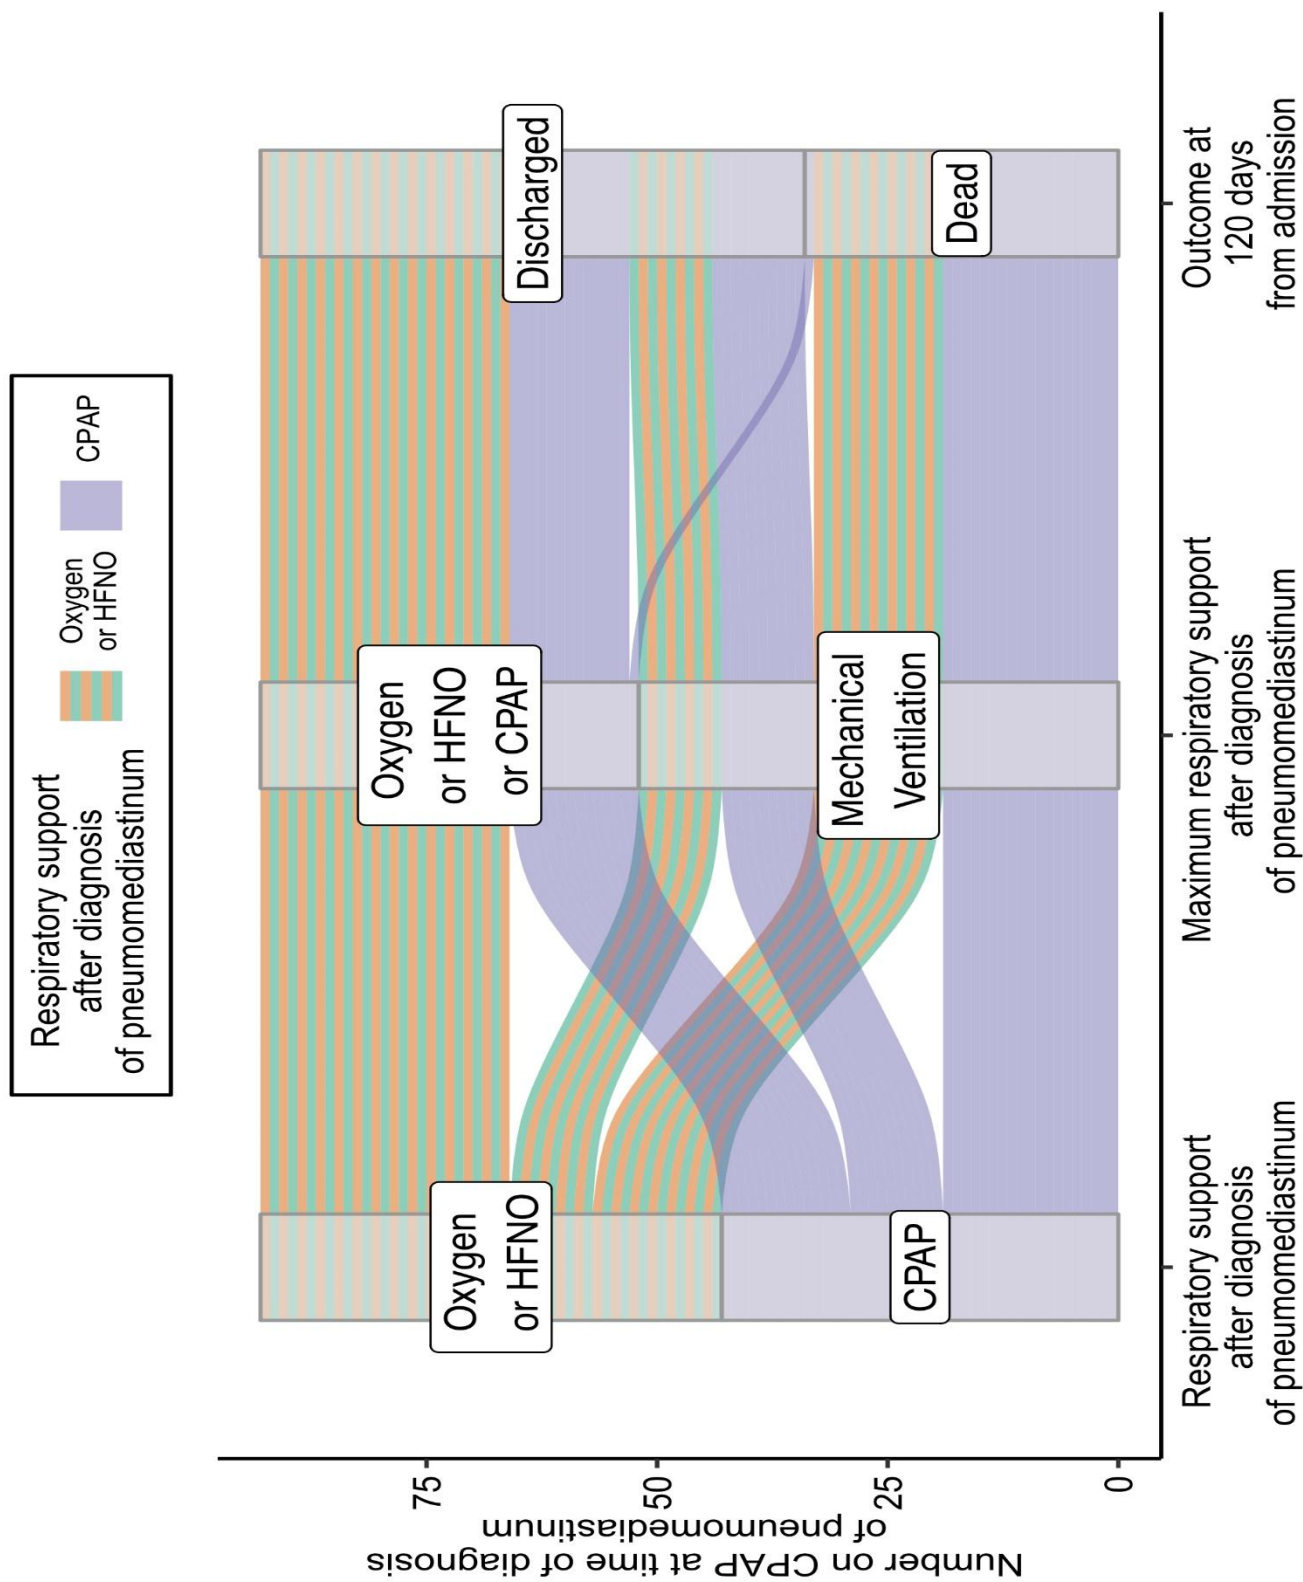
Respiratory support after diagnosis of pneumomediastinum

Oxygen or HFNO

CPAP

Oxygen or HFNO

CPAP

Oxygen or HFNO or CPAP

Mechanical Ventilation

Discharged

Dead

Number on CPAP at time of diagnosis of pneumomediastinum

75

50

25

0

Respiratory support after diagnosis of pneumomediastinum

Maximum respiratory support after diagnosis of pneumomediastinum

Outcome at 120 days from admission